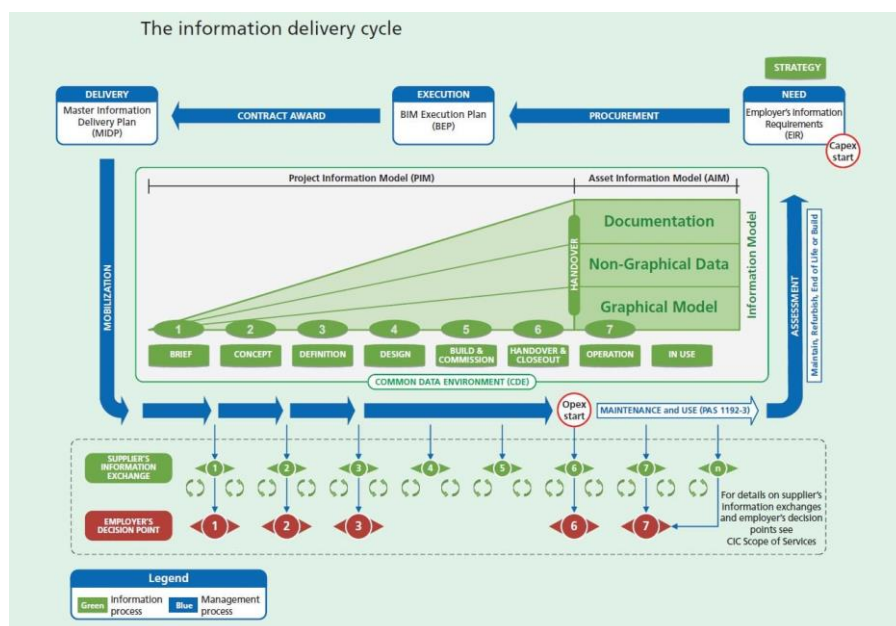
The information delivery cycle

STRATEGY

DELIVERY
Master Information Delivery Plan (MIDP)

CONTRACT AWARD

EXECUTION
BIM Execution Plan (BEP)

PROCUREMENT

NEED
Employer's Information Requirements (EIR)

Capex start

Project Information Model (PIM)

Asset Information Model (AIM)

HANDOVER

Documentation

Non-Graphical Data

Graphical Model

Information Model

MOBILIZATION

ASSESSMENT

Maintain, Refurbish, End of Life or Build

1 BRIEF
2 CONCEPT
3 DEFINITION
4 DESIGN
5 BUILD & COMMISSION
6 HANDOVER & CLOSEOUT
7 OPERATION
IN USE

COMMON DATA ENVIRONMENT (CDE)

Opex start

MAINTENANCE AND USE (PAS 1192-3)

SUPPLIER'S INFORMATION EXCHANGE

1 2 3 4 5 6 7 n

EMPLOYER'S DECISION POINT

1 2 3 6 7

For details on supplier's information exchanges and employer's decision points see CIC Scope of Services

Legend
Green Information process
Blue Management process